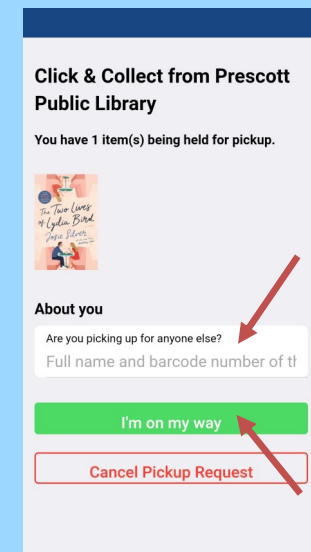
Click & Collect from Prescott Public Library

You have 1 item(s) being held for pickup.

The Two Lives of Lydia Bird
Josie Silver

About you

Are you picking up for anyone else?

Full name and barcode number of th

I'm on my way

Cancel Pickup Request